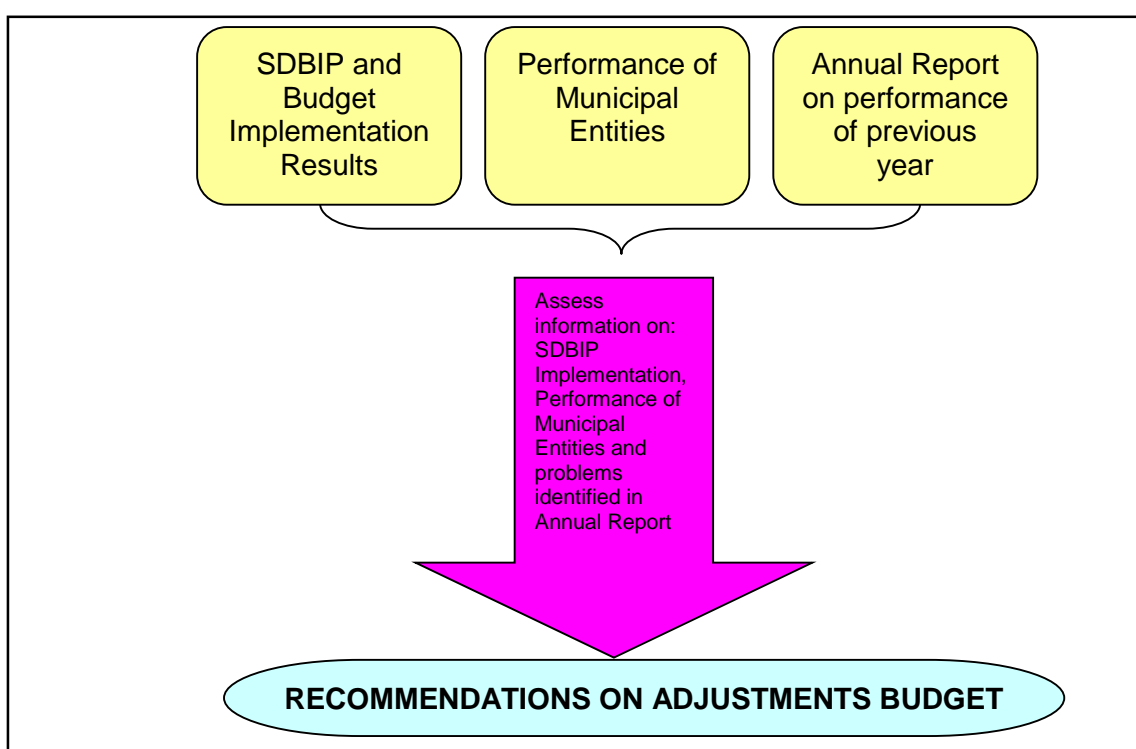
SDBIP and Budget Implementation Results

Performance of Municipal Entities

Annual Report on performance of previous year

Assess information on: SDBIP Implementation, Performance of Municipal Entities and problems identified in Annual Report

RECOMMENDATIONS ON ADJUSTMENTS BUDGET